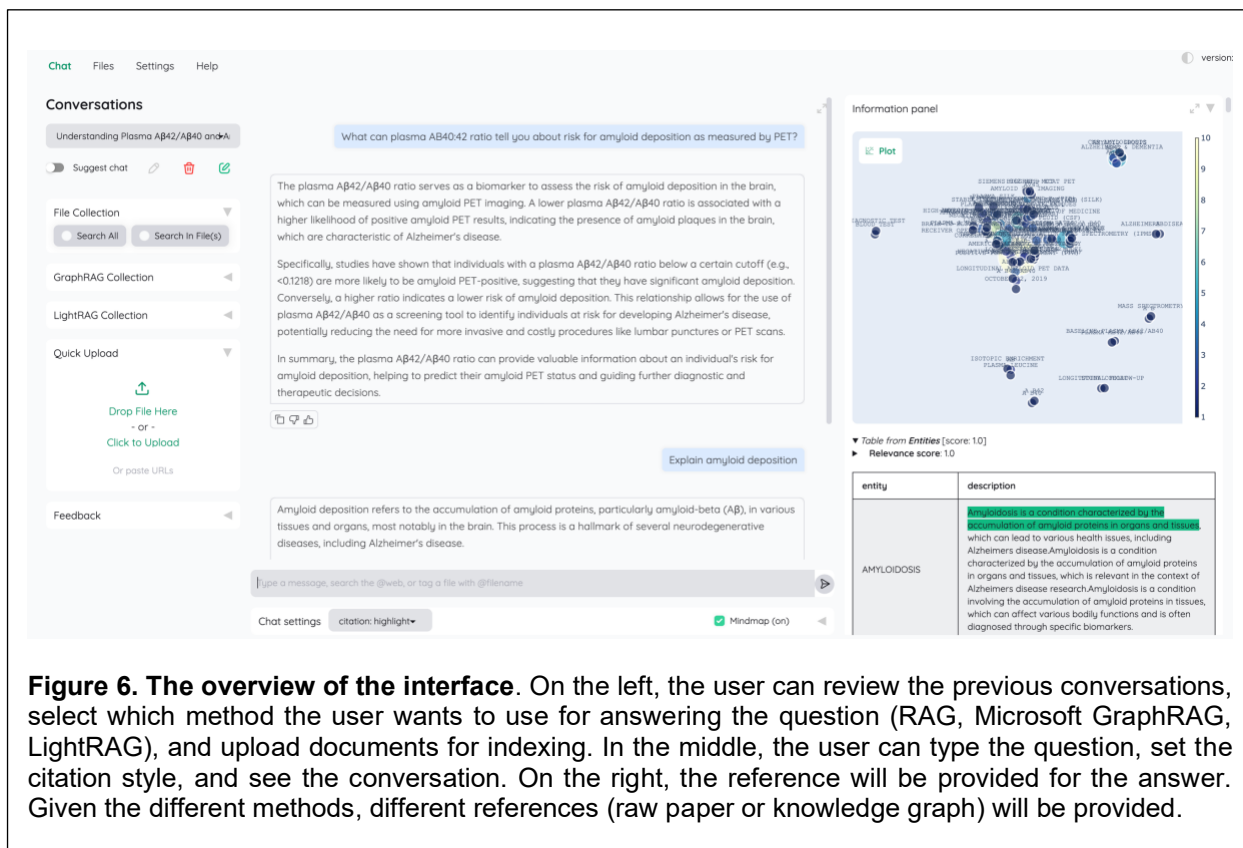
Chat Files Settings Help

version:

Conversations

Understanding Plasma Aβ42/Aβ40 and A

Suggest chat

File Collection

Search All

Search In File(s)

GraphRAG Collection

LightRAG Collection

Quick Upload

Drop File Here
- or -
Click to Upload

Or paste URLs

Feedback

What can plasma AB40:42 ratio tell you about risk for amyloid deposition as measured by PET?

The plasma Aβ42/Aβ40 ratio serves as a biomarker to assess the risk of amyloid deposition in the brain, which can be measured using amyloid PET imaging. A lower plasma Aβ42/Aβ40 ratio is associated with a higher likelihood of positive amyloid PET results, indicating the presence of amyloid plaques in the brain, which are characteristic of Alzheimer's disease.

Specifically, studies have shown that individuals with a plasma Aβ42/Aβ40 ratio below a certain cutoff (e.g., <0.1218) are more likely to be amyloid PET-positive, suggesting that they have significant amyloid deposition. Conversely, a higher ratio indicates a lower risk of amyloid deposition. This relationship allows for the use of plasma Aβ42/Aβ40 as a screening tool to identify individuals at risk for developing Alzheimer's disease, potentially reducing the need for more invasive and costly procedures like lumbar punctures or PET scans.

In summary, the plasma Aβ42/Aβ40 ratio can provide valuable information about an individual's risk for amyloid deposition, helping to predict their amyloid PET status and guiding further diagnostic and therapeutic decisions.

Explain amyloid deposition

Amyloid deposition refers to the accumulation of amyloid proteins, particularly amyloid-beta (Aβ), in various tissues and organs, most notably in the brain. This process is a hallmark of several neurodegenerative diseases, including Alzheimer's disease.

Type a message, search the @web, or tag a file with @filename

Chat settings citation: highlight

Mindmap (on)

Information panel

Plot

AMYLOIDOSIS
ALZHEIMER'S DEMENTIA
AMYLOID PET
AMYLOID IMAGING
(SILK)
OF MEDICINE
ALZHEIMER'S DISEASE
SPECTROMETRY (IPMS)
LONGITUDINAL PET DATA
OCTOBER, 2019
MASS SPECTROMETRY
ISOTOPIC ENRICHMENT
PLASMA LEUCINE
LONGITUDINAL FOLLOW-UP
BLOOD TEST
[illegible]

10 9 8 7 6 5 4 3 2 1

Table from Entities [score: 1.0]
Relevance score: 1.0

| entity | description |
|---|---|
| AMYLOIDOSIS | Amyloidosis is a condition characterized by the accumulation of amyloid proteins in organs and tissues, which can lead to various health issues, including Alzheimers disease.Amyloidosis is a condition characterized by the accumulation of amyloid proteins in organs and tissues, which is relevant in the context of Alzheimers disease research.Amyloidosis is a condition involving the accumulation of amyloid proteins in tissues, which can affect various bodily functions and is often diagnosed through specific biomarkers. |

**Figure 6. The overview of the interface**. On the left, the user can review the previous conversations, select which method the user wants to use for answering the question (RAG, Microsoft GraphRAG, LightRAG), and upload documents for indexing. In the middle, the user can type the question, set the citation style, and see the conversation. On the right, the reference will be provided for the answer. Given the different methods, different references (raw paper or knowledge graph) will be provided.